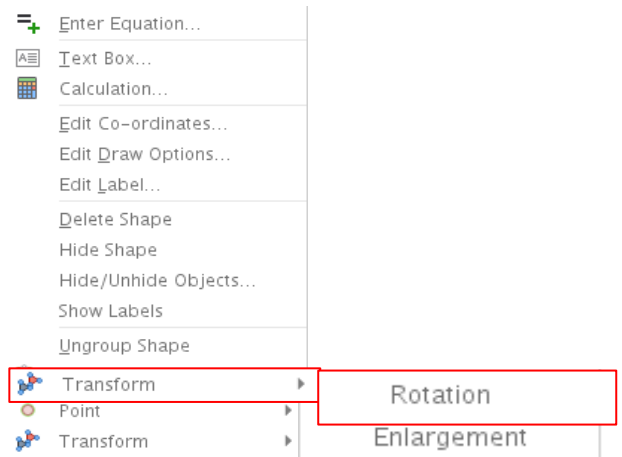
Enter Equation...
Text Box...
Calculation...
Edit Co-ordinates...
Edit Draw Options...
Edit Label...
Delete Shape
Hide Shape
Hide/Unhide Objects...
Show Labels
Ungroup Shape
Transform
Point
Transform

Rotation
Enlargement